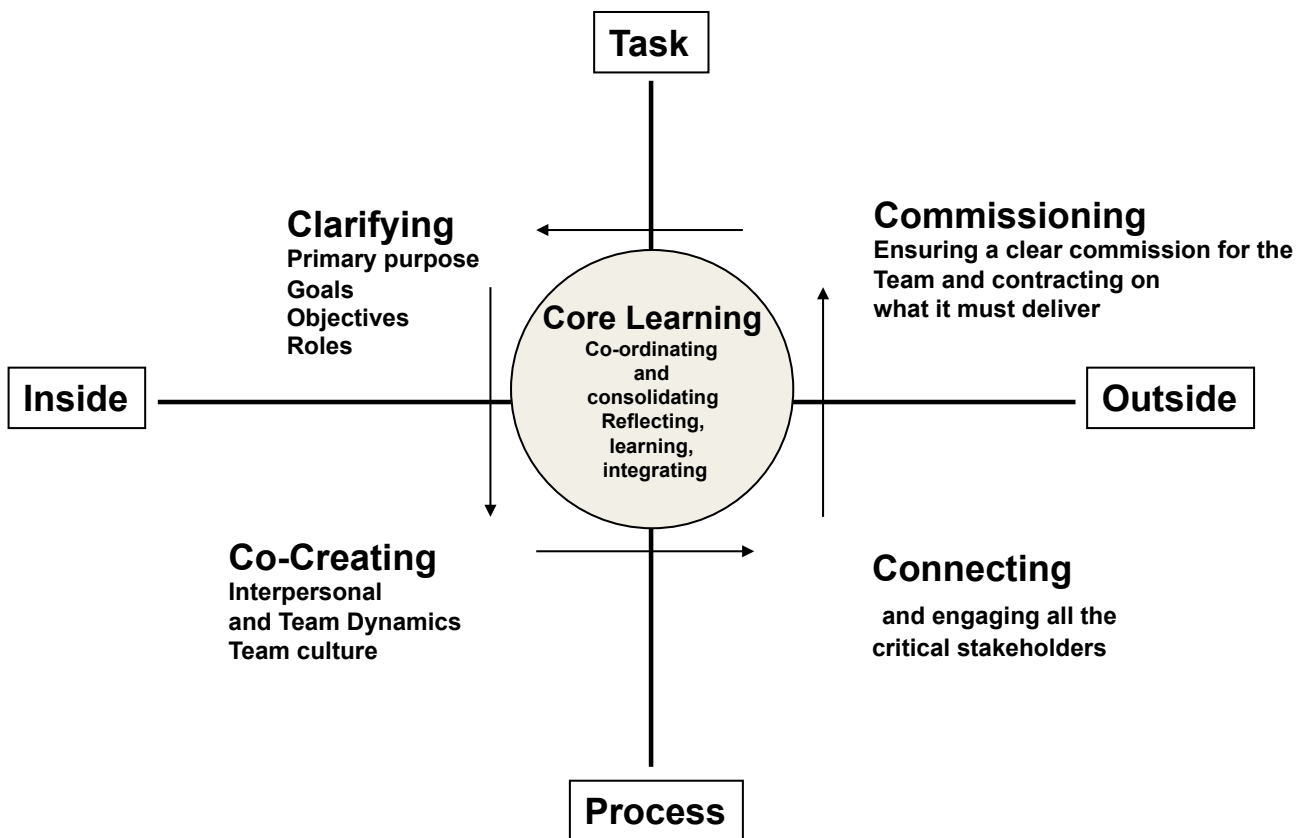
Task

Clarifying
Primary purpose
Goals
Objectives
Roles

Commissioning
Ensuring a clear commission for the Team and contracting on what it must deliver

Inside

Core Learning
Co-ordinating and consolidating
Reflecting, learning, integrating

Outside

Co-Creating
Interpersonal and Team Dynamics
Team culture

Connecting
and engaging all the critical stakeholders

Process